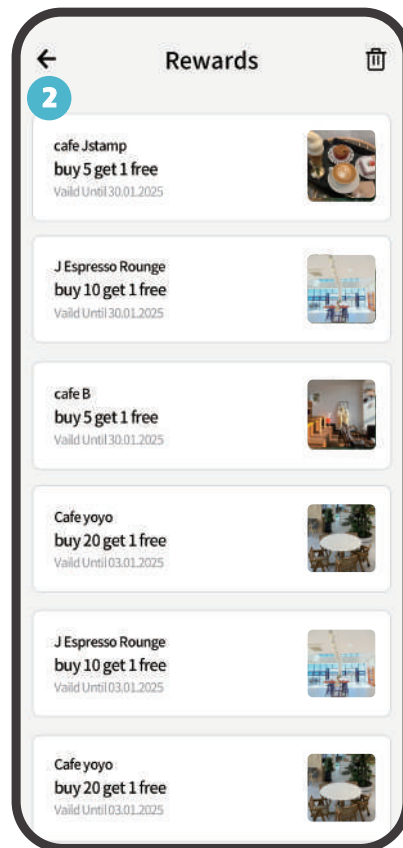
Rewards

2

cafe Jstamp
buy 5 get 1 free
Vaild Until 30.01.2025

J Espresso Rounge
buy 10 get 1 free
Vaild Until 30.01.2025

cafe B
buy 5 get 1 free
Vaild Until 30.01.2025

Cafe yoyo
buy 20 get 1 free
Vaild Until 03.01.2025

J Espresso Rounge
buy 10 get 1 free
Vaild Until 03.01.2025

Cafe yoyo
buy 20 get 1 free
Vaild Until 03.01.2025